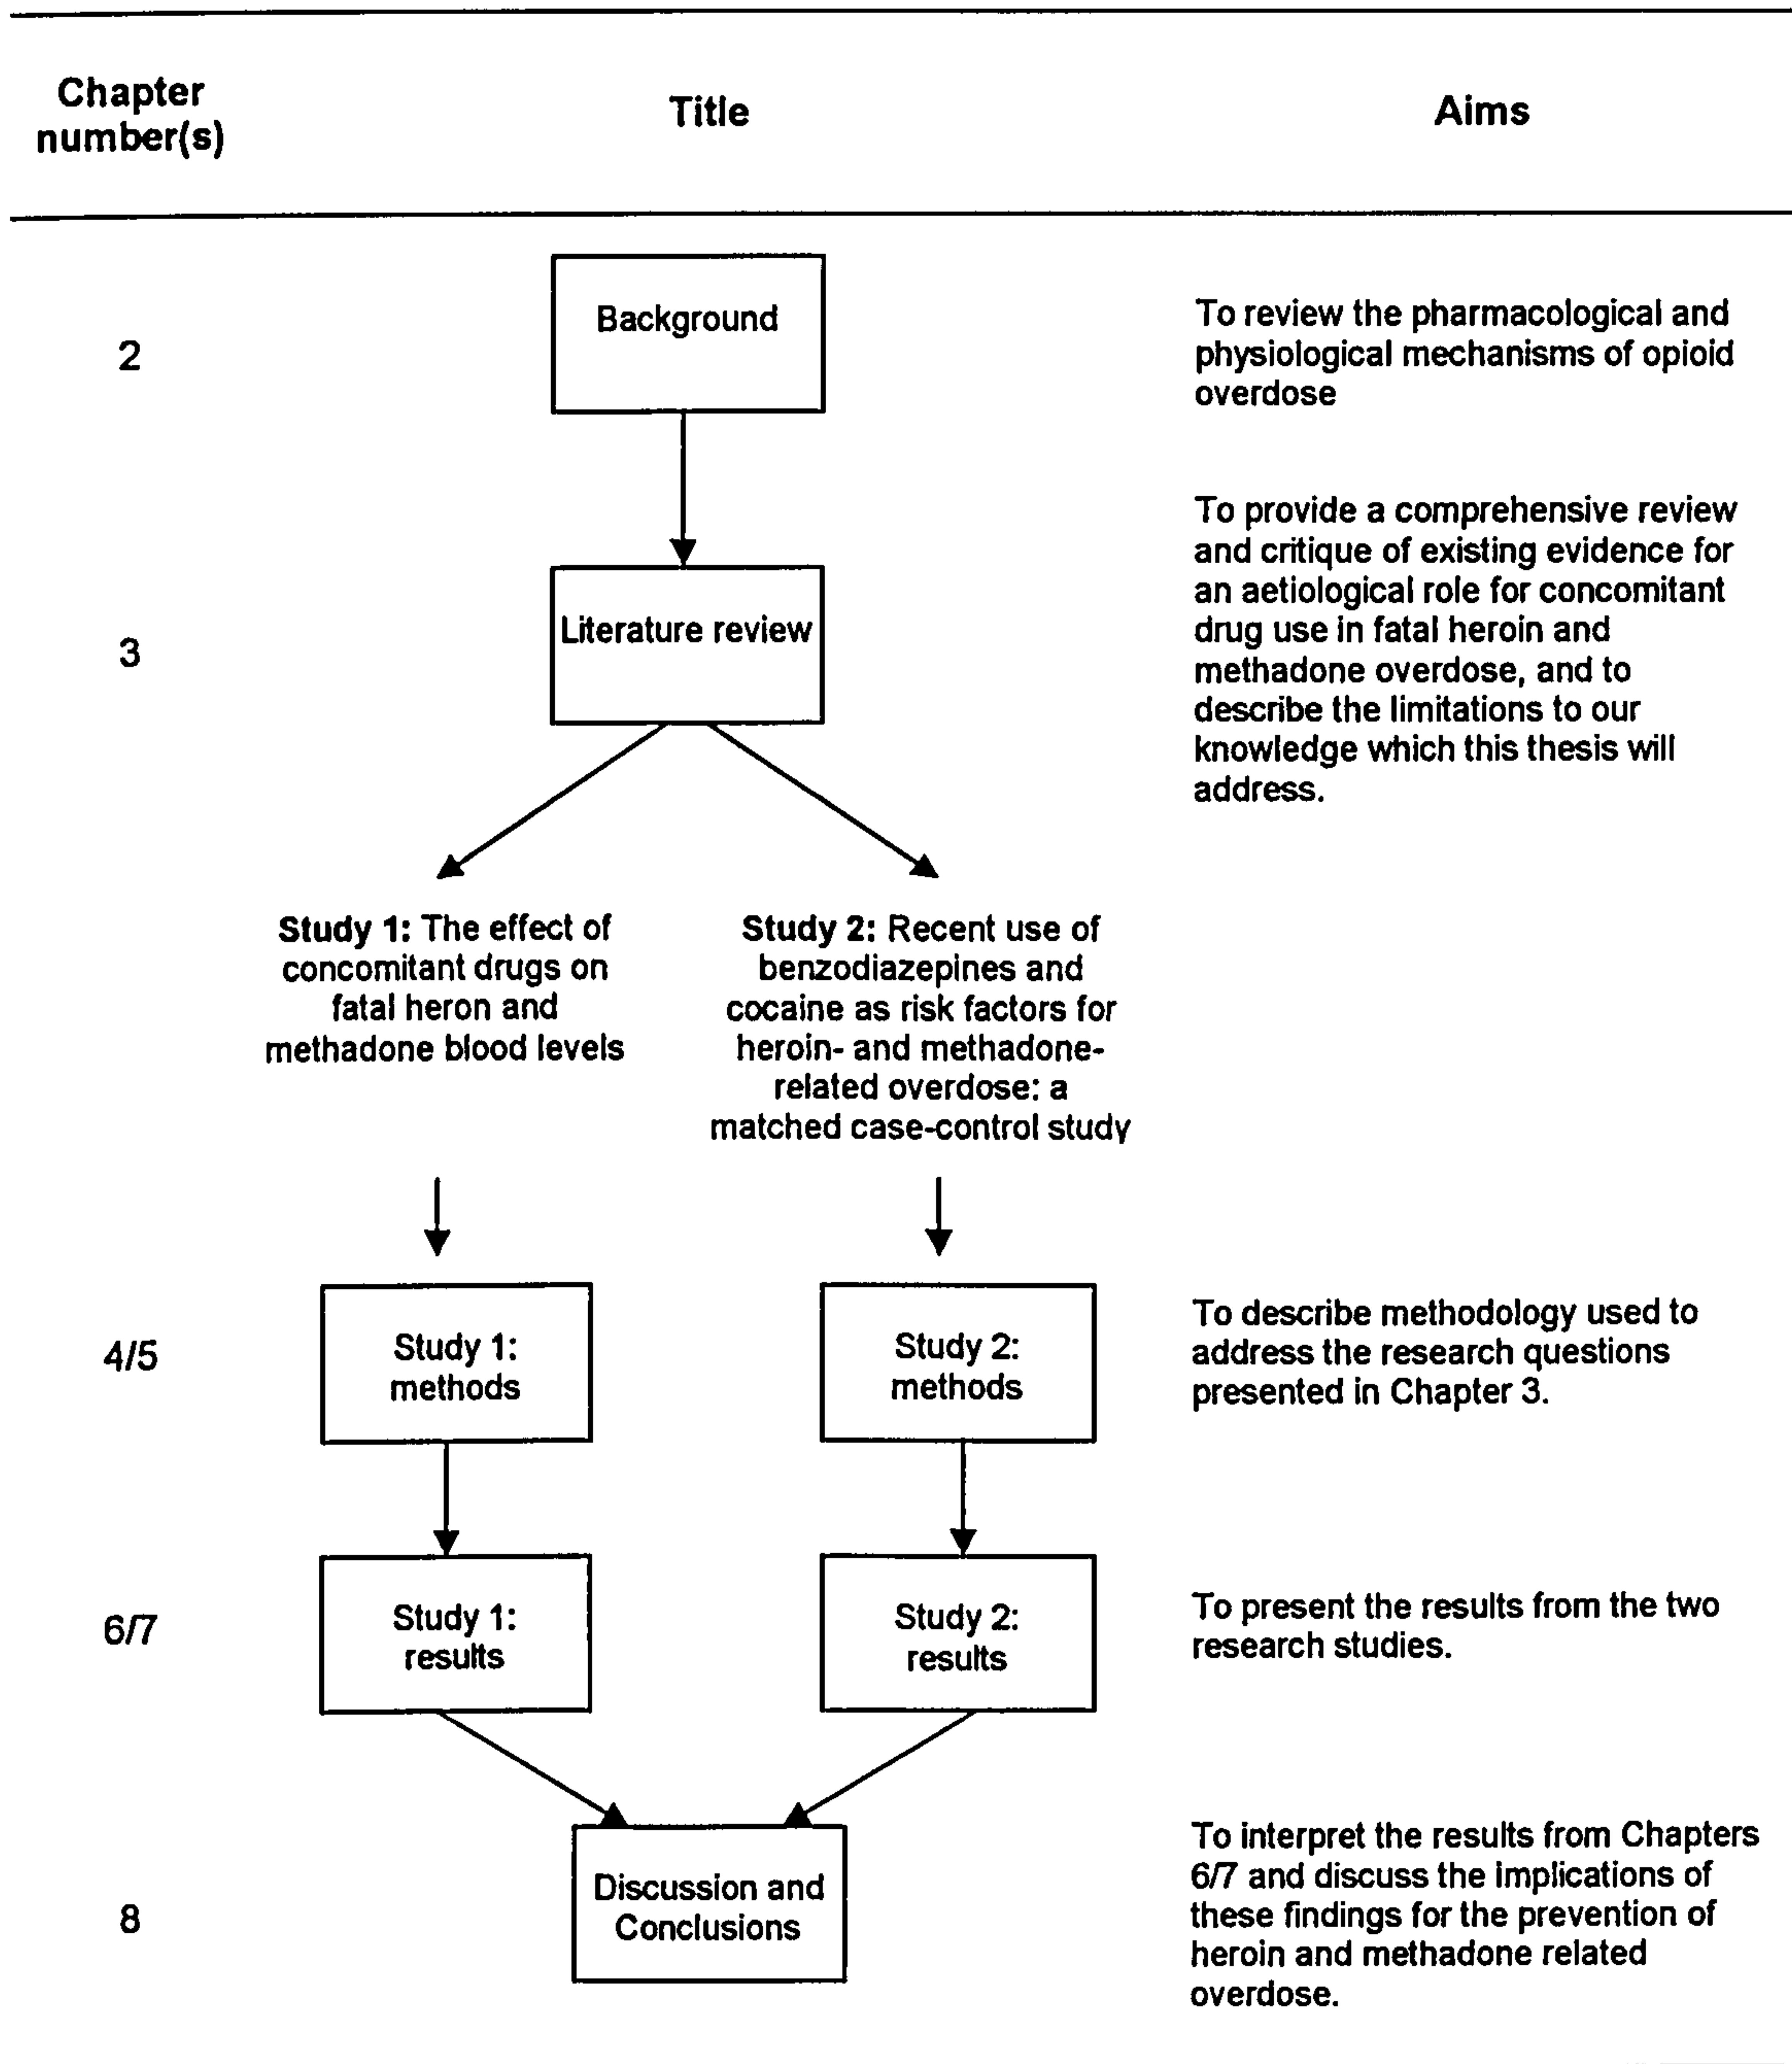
Chapter number(s)

Title

Aims

2

Background

To review the pharmacological and physiological mechanisms of opioid overdose

3

Literature review

To provide a comprehensive review and critique of existing evidence for an aetiological role for concomitant drug use in fatal heroin and methadone overdose, and to describe the limitations to our knowledge which this thesis will address.

**Study 1:** The effect of concomitant drugs on fatal heron and methadone blood levels

**Study 2:** Recent use of benzodiazepines and cocaine as risk factors for heroin- and methadone-related overdose: a matched case-control study

4/5

Study 1: methods

Study 2: methods

To describe methodology used to address the research questions presented in Chapter 3.

6/7

Study 1: results

Study 2: results

To present the results from the two research studies.

8

Discussion and Conclusions

To interpret the results from Chapters 6/7 and discuss the implications of these findings for the prevention of heroin and methadone related overdose.